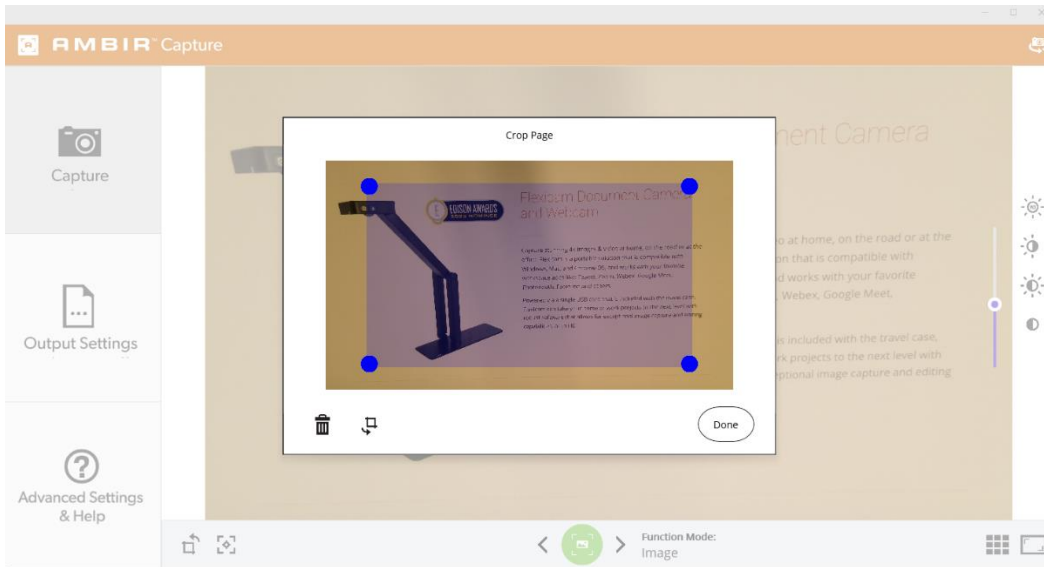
AMBIR Capture

Capture

Output Settings

Advanced Settings & Help

Crop Page

EDISON AWARDS

Flexiburn Document Camera and Webcam

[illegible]

Done

nent Camera

o at home, on the road or at the
on that is compatible with
d works with your favorite
, Webex, Google Meet.

is included with the travel case,
rk projects to the next level with
ptional image capture and editing

Function Mode:
Image